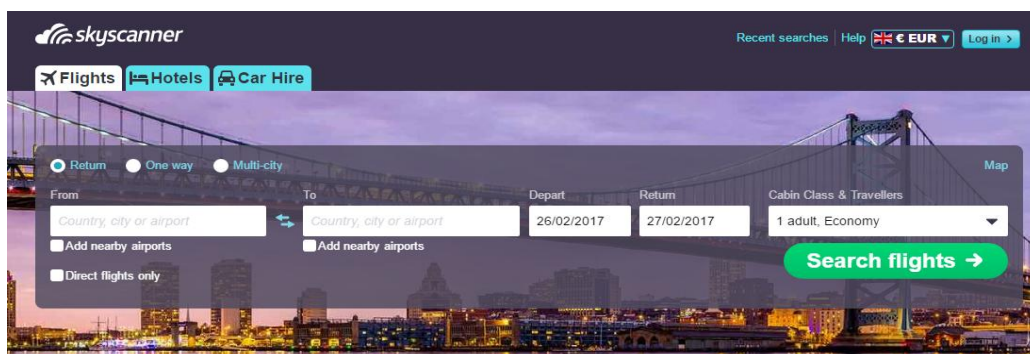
skyscanner

Recent searches | Help € EUR ▾ Log in ›

Flights Hotels Car Hire

Return One way Multi-city Map

From
Country, city or airport
Add nearby airports

To
Country, city or airport
Add nearby airports

Depart
26/02/2017

Return
27/02/2017

Cabin Class & Travellers
1 adult, Economy

Direct flights only

Search flights →